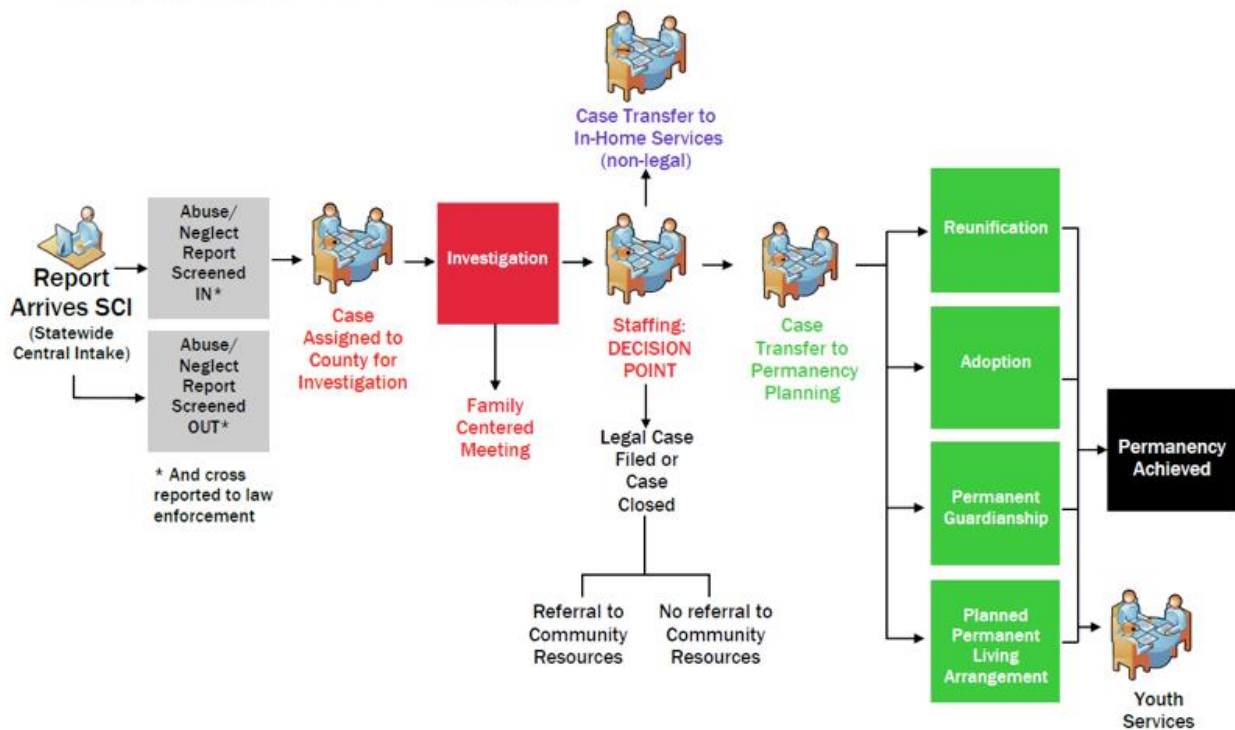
Report Arrives SCI
(Statewide Central Intake)

Abuse/ Neglect Report Screened IN*

Abuse/ Neglect Report Screened OUT*

* And cross reported to law enforcement

Case Assigned to County for Investigation

Investigation

Family Centered Meeting

Case Transfer to In-Home Services (non-legal)

Staffing: DECISION POINT

Legal Case Filed or Case Closed

Referral to Community Resources

No referral to Community Resources

Case Transfer to Permanency Planning

Reunification

Adoption

Permanent Guardianship

Planned Permanent Living Arrangement

Permanency Achieved

Youth Services